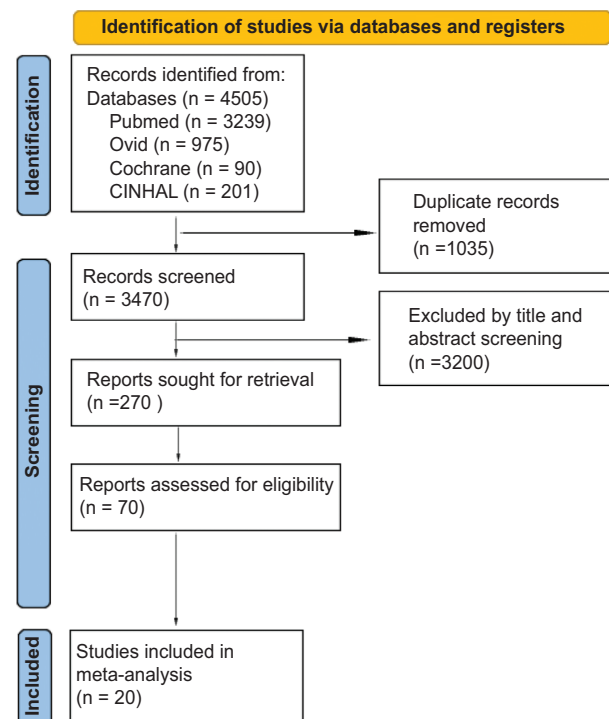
Identification of studies via databases and registers

Identification

Records identified from:
Databases (n = 4505)
Pubmed (n = 3239)
Ovid (n = 975)
Cochrane (n = 90)
CINHAL (n = 201)

Duplicate records removed
(n =1035)

Screening

Records screened
(n = 3470)

Excluded by title and abstract screening
(n =3200)

Reports sought for retrieval
(n =270 )

Reports assessed for eligibility
(n = 70)

Included

Studies included in meta-analysis
(n = 20)